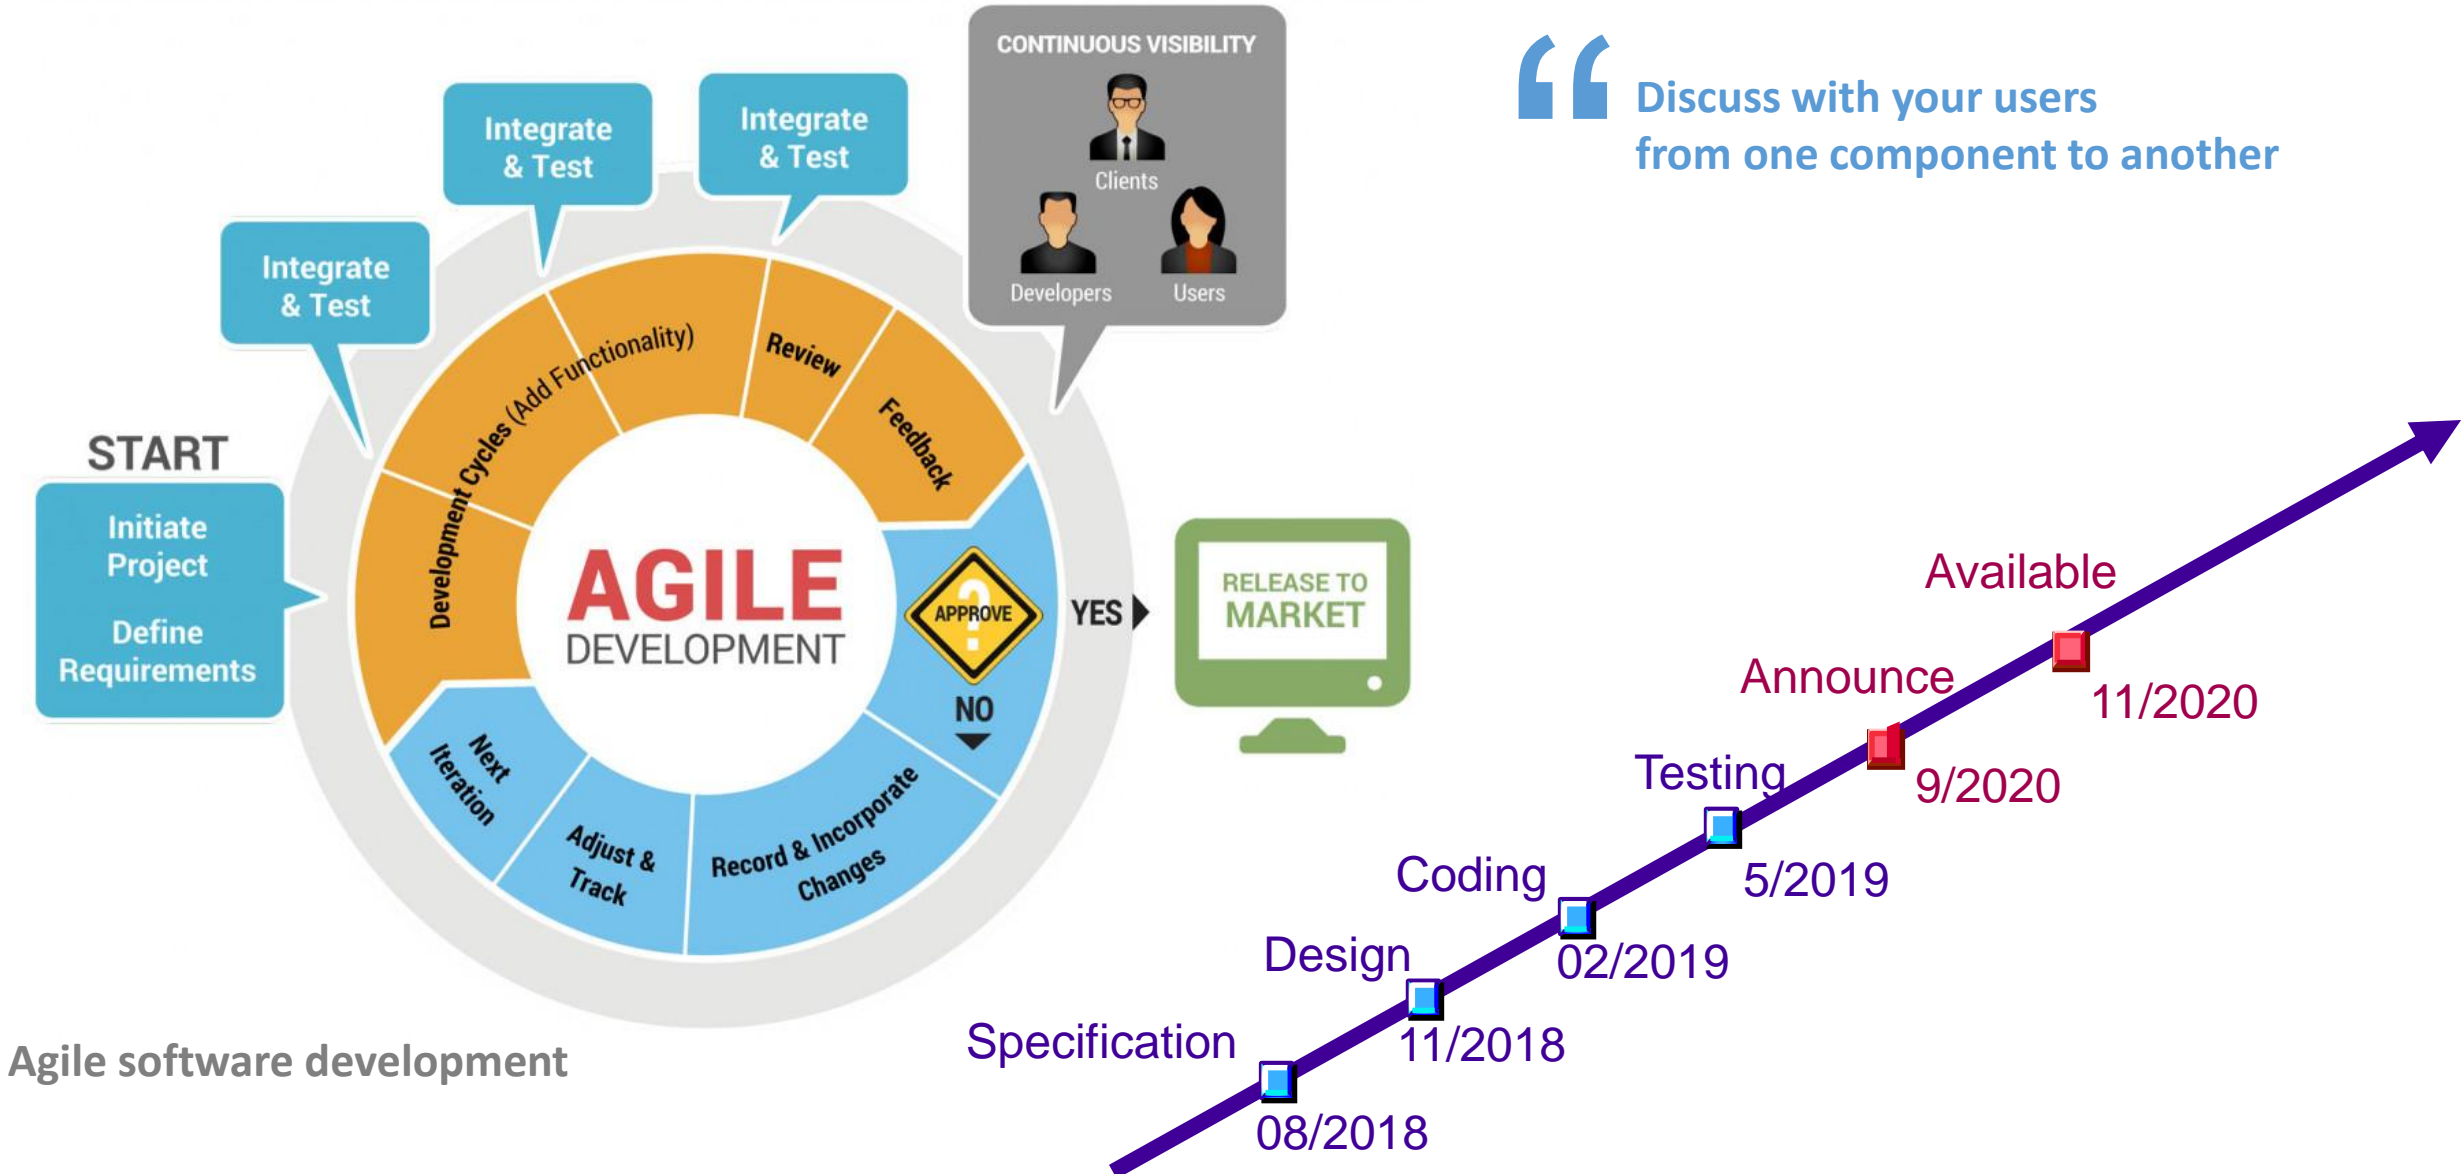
CONTINUOUS VISIBILITY

Clients

Developers

Users

Discuss with your users from one component to another

Integrate & Test

Integrate & Test

Integrate & Test

START

Initiate Project

Define Requirements

Development Cycles (Add Functionality)

Review

Feedback

AGILE DEVELOPMENT

APPROVE

YES

NO

RELEASE TO MARKET

Next Iteration

Adjust & Track

Record & Incorporate Changes

Agile software development

Available

Announce

11/2020

9/2020

Testing

5/2019

Coding

02/2019

Design

11/2018

Specification

08/2018